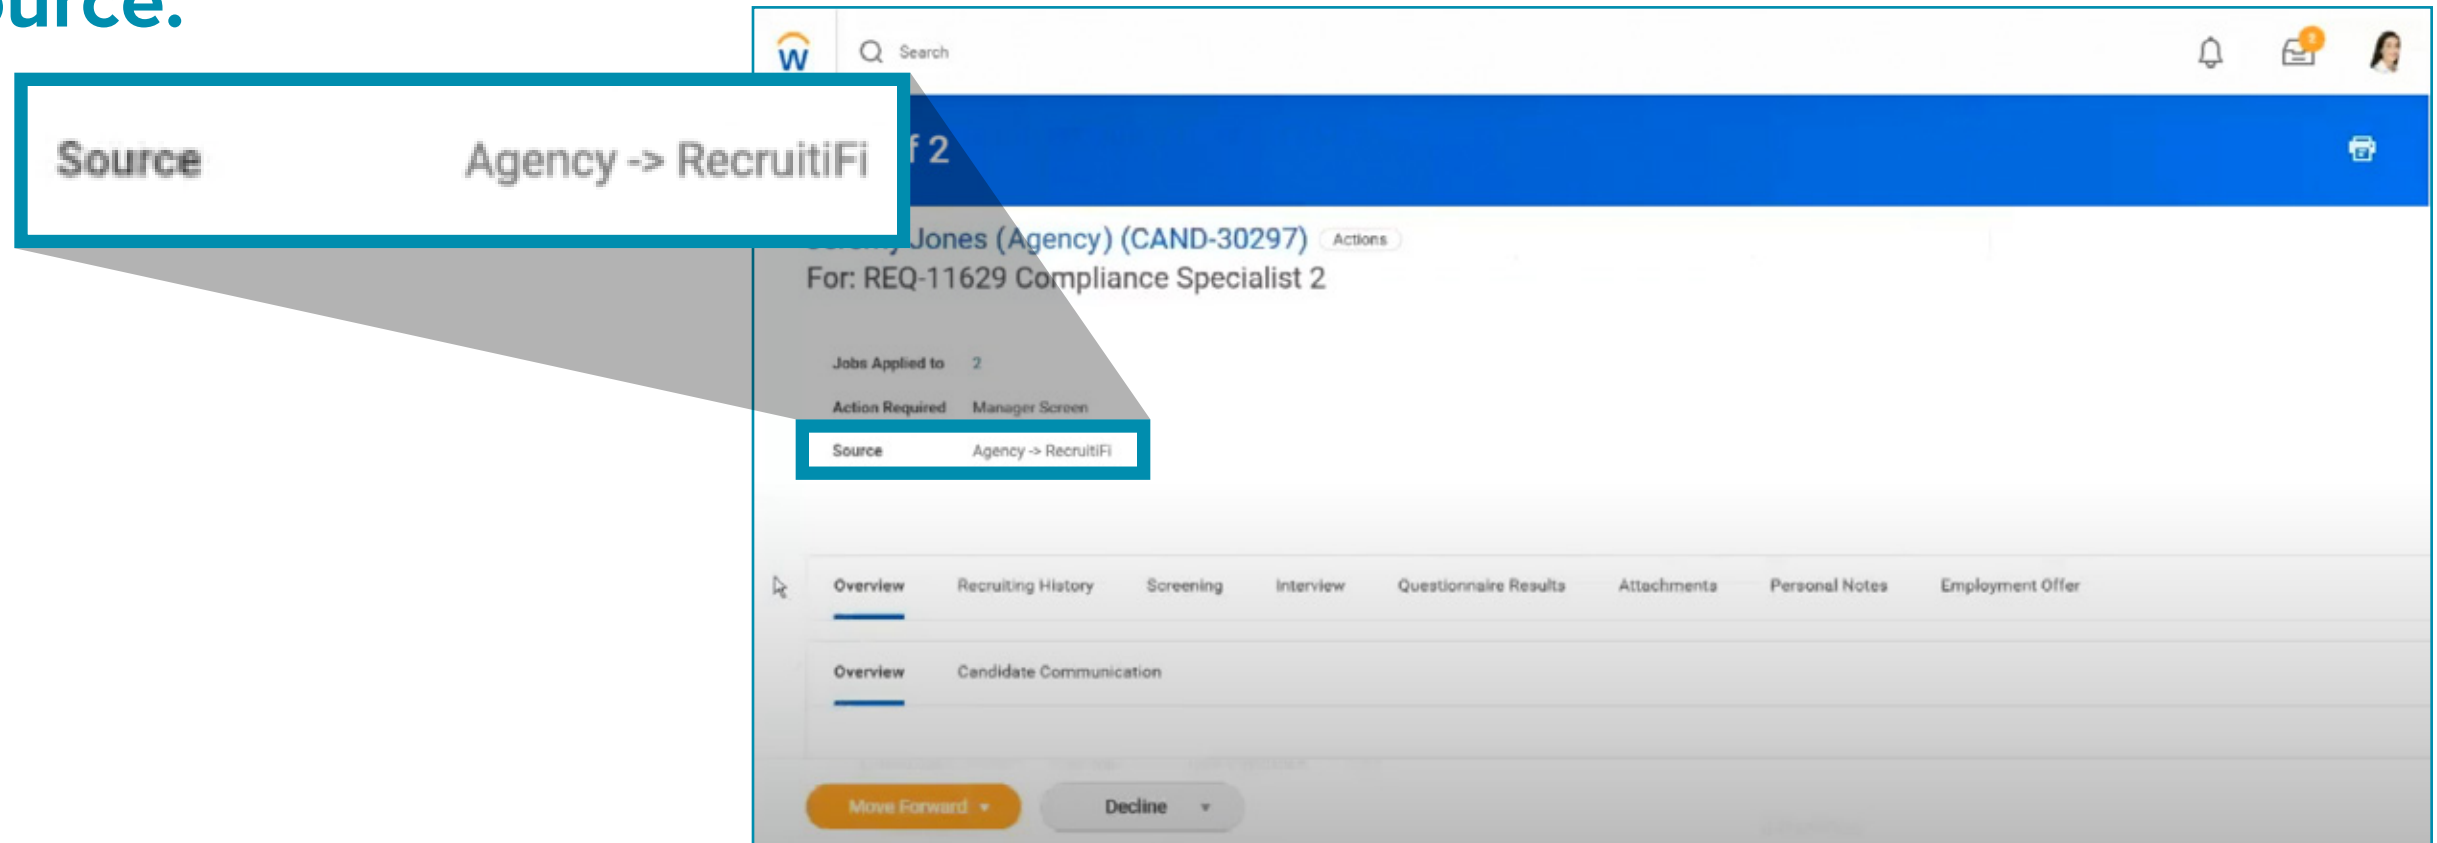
urce:

Source Agency -> RecruitiFi

W Search

f 2

Jones (Agency) (CAND-30297) Actions
For: REQ-11629 Compliance Specialist 2

Jobs Applied to 2
Action Required Manager Screen
Source Agency -> RecruitiFi

Overview Recruiting History Screening Interview Questionnaire Results Attachments Personal Notes Employment Offer

Overview Candidate Communication

Move Forward Decline